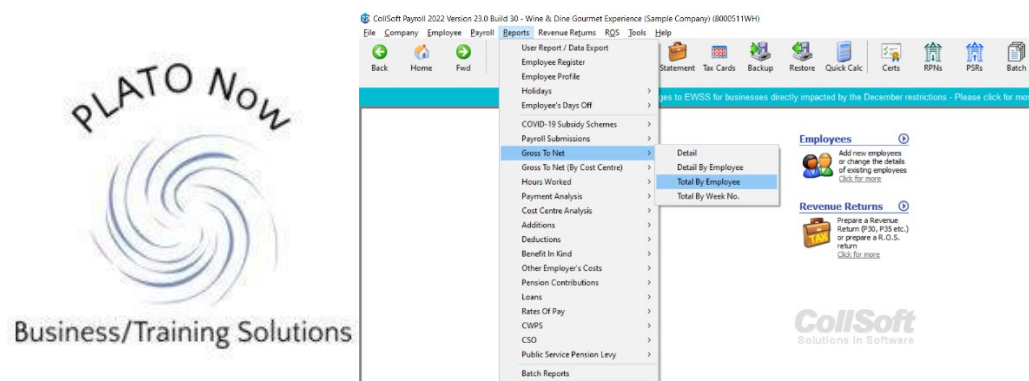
PLATO Now

Business/Training Solutions

CollSoft Payroll 2022 Version 23.0 Build 30 - Wine & Dine Gourmet Experience (Sample Company) (8000511WH)

File Company Employee Payroll Reports Revenue Returns ROS Tools Help

Back Home Fwd Statement Tax Cards Backup Restore Quick Calc Certs RPNs PSRs Batch

ges to EWSS for businesses directly impacted by the December restrictions - Please click for mor

User Report / Data Export
Employee Register
Employee Profile
Holidays
Employee's Days Off
COVID-19 Subsidy Schemes
Payroll Submissions
Gross To Net
Gross To Net (By Cost Centre)
Hours Worked
Payment Analysis
Cost Centre Analysis
Additions
Deductions
Benefit In Kind
Other Employer's Costs
Pension Contributions
Loans
Rates Of Pay
CWPS
CSO
Public Service Pension Levy
Batch Reports

Detail
Detail By Employee
Total By Employee
Total By Week No.

Employees
Add new employees or change the details of existing employees
Click for more

Revenue Returns
Prepare a Revenue Return (P30, P35 etc.) or prepare a R.O.S. return
Click for more

TAX

CollSoft
Solutions In Software